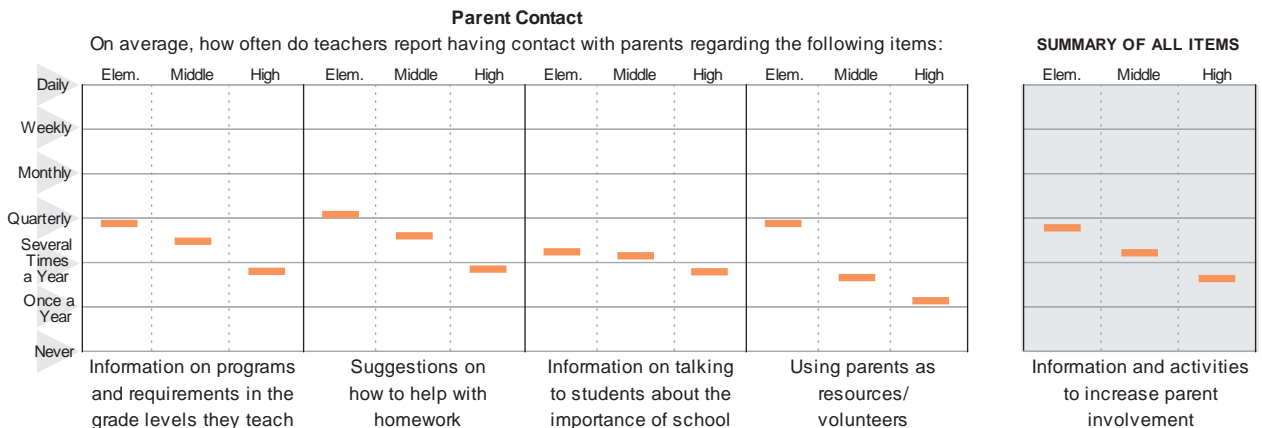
Parent Contact

On average, how often do teachers report having contact with parents regarding the following items:

SUMMARY OF ALL ITEMS

Elem. Middle High Elem. Middle High Elem. Middle High Elem. Middle High

Elem. Middle High

Daily
Weekly
Monthly
Quarterly
Several Times a Year
Once a Year
Never

Information on programs and requirements in the grade levels they teach

Suggestions on how to help with homework

Information on talking to students about the importance of school

Using parents as resources/ volunteers

Information and activities to increase parent involvement